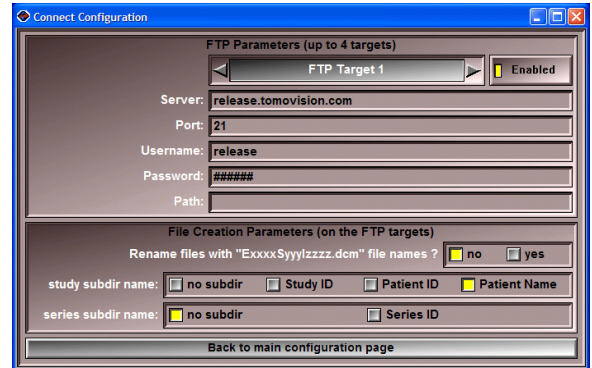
Connect Configuration

FTP Parameters (up to 4 targets)

FTP Target 1

Enabled

Server: release.tomovision.com

Port: 21

Username: release

Password: ######

Path:

File Creation Parameters (on the FTP targets)

Rename files with "ExxxxSyyyIzzzz.dcm" file names ? no yes

study subdir name: no subdir Study ID Patient ID Patient Name

series subdir name: no subdir Series ID

Back to main configuration page